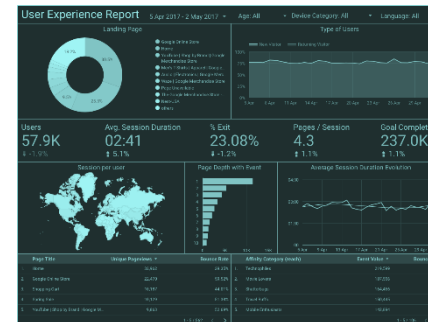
User Experience Report

5 Apr 2017 - 2 May 2017

Age: All

Device Category: All

Language: All

Landing Page

Type of Users

New Visitor

Returning Visitor

Users

57.9K

↓ -1.9%

Avg. Session Duration

02:41

↑ 5.1%

% Exit

23.08%

↓ -1.2%

Pages / Session

4.3

↑ 1.1%

Goal Complet

237.0K

↑ 1.1%

Session per user

Page Depth with Event

Average Session Duration Evolution

| Page Title | Unique Pageviews | Bounce Rate |
|---|---|---|
| Home | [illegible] | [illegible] |
| Google Online Store | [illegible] | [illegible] |
| Shopping Cart | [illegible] | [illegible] |
| YouTube | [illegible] | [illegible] |
| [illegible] | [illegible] | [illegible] |

| Affinity Category (reach) | Event Value |
|---|---|
| Technophiles | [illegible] |
| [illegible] | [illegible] |
| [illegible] | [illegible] |
| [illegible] | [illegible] |
| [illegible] | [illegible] |